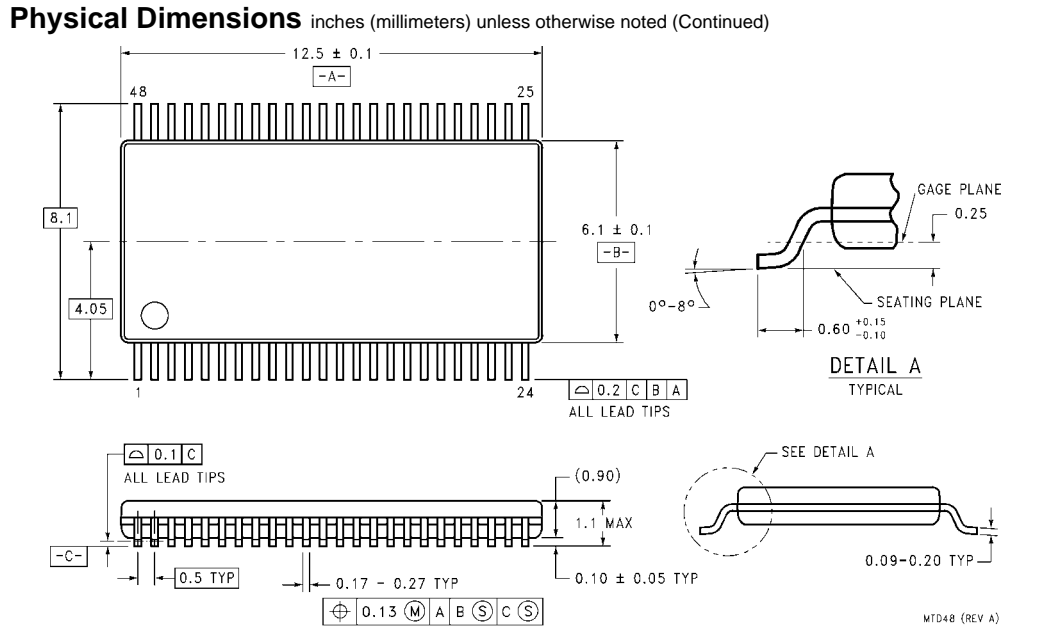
**Physical Dimensions** inches (millimeters) unless otherwise noted (Continued)

12.5 ± 0.1
-A-
48
25
8.1
4.05
6.1 ± 0.1
-B-
1
24
⌓ 0.2 C B A
ALL LEAD TIPS

GAGE PLANE
0.25
0°-8°
SEATING PLANE
0.60 $^{+0.15}_{-0.10}$
DETAIL A
TYPICAL

⌓ 0.1 C
ALL LEAD TIPS
(0.90)
1.1 MAX
-C-
0.5 TYP
0.17 - 0.27 TYP
0.10 ± 0.05 TYP
⊕ 0.13 Ⓜ A B Ⓢ C Ⓢ

SEE DETAIL A
0.09-0.20 TYP

MTD48 (REV A)